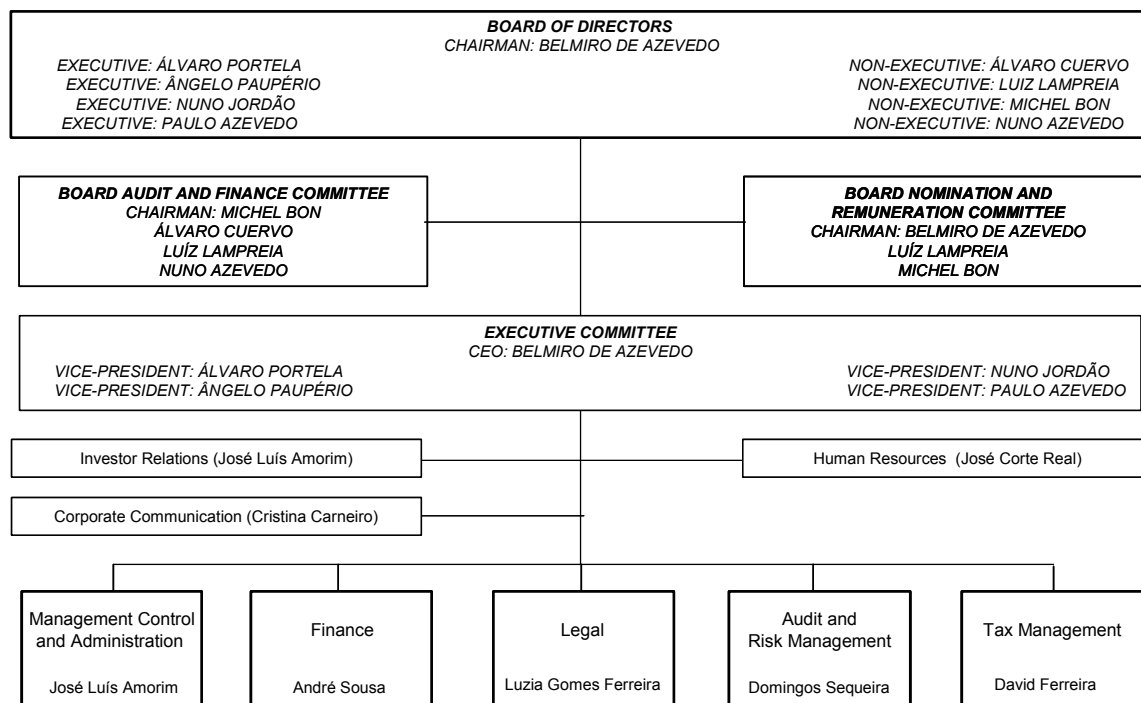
BOARD OF DIRECTORS
CHAIRMAN: BELMIRO DE AZEVEDO

EXECUTIVE: ÁLVARO PORTELA
EXECUTIVE: ÂNGELO PAUPÉRIO
EXECUTIVE: NUNO JORDÃO
EXECUTIVE: PAULO AZEVEDO

NON-EXECUTIVE: ÁLVARO CUERVO
NON-EXECUTIVE: LUIZ LAMPREIA
NON-EXECUTIVE: MICHEL BON
NON-EXECUTIVE: NUNO AZEVEDO

BOARD AUDIT AND FINANCE COMMITTEE
CHAIRMAN: MICHEL BON
ÁLVARO CUERVO
LUÍZ LAMPREIA
NUNO AZEVEDO

BOARD NOMINATION AND REMUNERATION COMMITTEE
CHAIRMAN: BELMIRO DE AZEVEDO
LUÍZ LAMPREIA
MICHEL BON

EXECUTIVE COMMITTEE
CEO: BELMIRO DE AZEVEDO

VICE-PRESIDENT: ÁLVARO PORTELA
VICE-PRESIDENT: ÂNGELO PAUPÉRIO

VICE-PRESIDENT: NUNO JORDÃO
VICE-PRESIDENT: PAULO AZEVEDO

Investor Relations (José Luís Amorim)

Human Resources (José Corte Real)

Corporate Communication (Cristina Carneiro)

Management Control and Administration
José Luís Amorim

Finance
André Sousa

Legal
Luzia Gomes Ferreira

Audit and Risk Management
Domingos Sequeira

Tax Management
David Ferreira